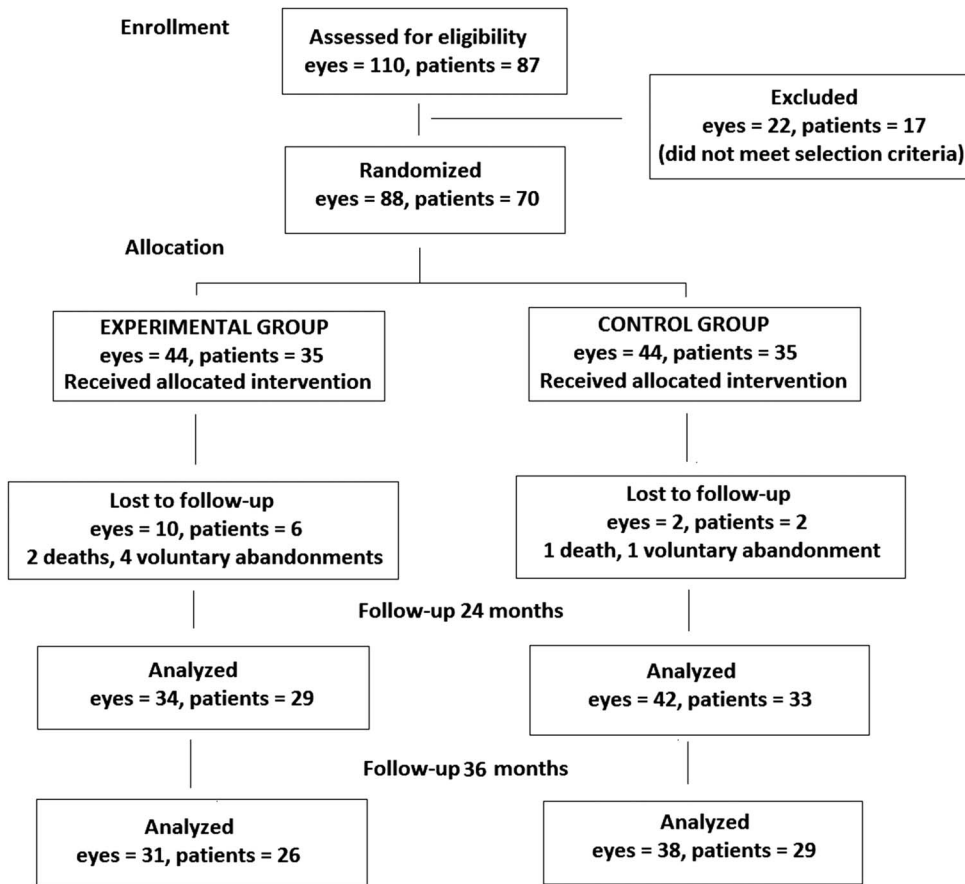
Enrollment

Assessed for eligibility
eyes = 110, patients = 87

Excluded
eyes = 22, patients = 17
(did not meet selection criteria)

Randomized
eyes = 88, patients = 70

Allocation

EXPERIMENTAL GROUP
eyes = 44, patients = 35
Received allocated intervention

CONTROL GROUP
eyes = 44, patients = 35
Received allocated intervention

Lost to follow-up
eyes = 10, patients = 6
2 deaths, 4 voluntary abandonments

Lost to follow-up
eyes = 2, patients = 2
1 death, 1 voluntary abandonment

Follow-up 24 months

Analyzed
eyes = 34, patients = 29

Analyzed
eyes = 42, patients = 33

Follow-up 36 months

Analyzed
eyes = 31, patients = 26

Analyzed
eyes = 38, patients = 29